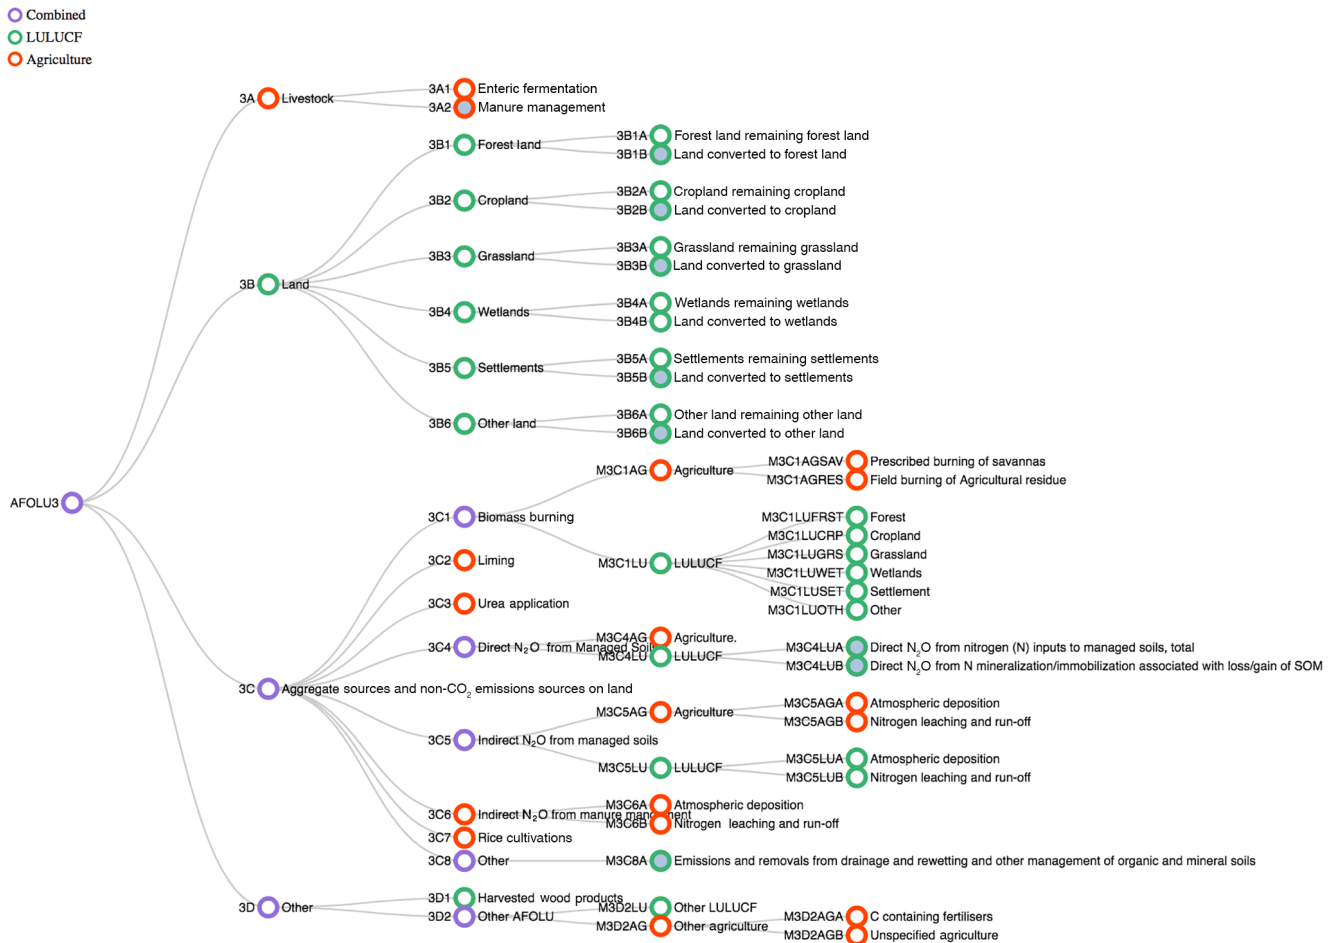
Combined
LULUCF
Agriculture

3A Livestock
3A1 Enteric fermentation
3A2 Manure management
3B1 Forest land
3B1A Forest land remaining forest land
3B1B Land converted to forest land
3B2 Cropland
3B2A Cropland remaining cropland
3B2B Land converted to cropland
3B3 Grassland
3B3A Grassland remaining grassland
3B3B Land converted to grassland
3B Land
3B4 Wetlands
3B4A Wetlands remaining wetlands
3B4B Land converted to wetlands
3B5 Settlements
3B5A Settlements remaining settlements
3B5B Land converted to settlements
3B6 Other land
3B6A Other land remaining other land
3B6B Land converted to other land
M3C1AG Agriculture
M3C1AGSAV Prescribed burning of savannas
M3C1AGRES Field burning of Agricultural residue
AFOLU3
3C1 Biomass burning
M3C1LUFRST Forest
M3C1LUCRP Cropland
M3C1LUGRS Grassland
3C2 Liming
M3C1LU LULUCF
M3C1LUWET Wetlands
M3C1LUSET Settlement
3C3 Urea application
M3C1LUOTH Other
M3C4AG Agriculture.
3C4 Direct $N_2O$ from Managed Soil
M3C4LU LULUCF
M3C4LUA Direct $N_2O$ from nitrogen (N) inputs to managed soils, total
M3C4LUB Direct $N_2O$ from N mineralization/immobilization associated with loss/gain of SOM
3C Aggregate sources and non-$CO_2$ emissions sources on land
M3C5AG Agriculture
M3C5AGA Atmospheric deposition
M3C5AGB Nitrogen leaching and run-off
3C5 Indirect $N_2O$ from managed soils
M3C5LU LULUCF
M3C5LUA Atmospheric deposition
M3C5LUB Nitrogen leaching and run-off
M3C6A Atmospheric deposition
3C6 Indirect $N_2O$ from manure management
M3C6B Nitrogen leaching and run-off
3C7 Rice cultivations
3C8 Other
M3C8A Emissions and removals from drainage and rewetting and other management of organic and mineral soils
3D1 Harvested wood products
3D Other
3D2 Other AFOLU
M3D2LU Other LULUCF
M3D2AG Other agriculture
M3D2AGA C containing fertilisers
M3D2AGB Unspecified agriculture